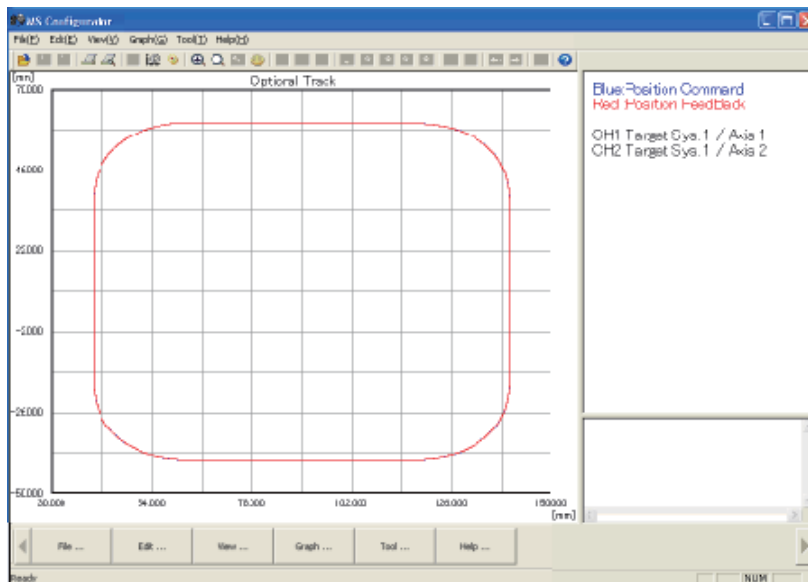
MS Configurator

File(F) Edit(E) View(V) Graph(G) Tool(T) Help(H)

Optional Track

[mm]
70.000
46000
22000
-2000
-26000
-50000

30.000 54.000 78.000 102.000 126.000 150000
[mm]

Blue:Position Command
Red:Position Feedback

CH1 Target Sys.1 / Axis 1
CH2 Target Sys.1 / Axis 2

File ... Edit ... View ... Graph ... Tool ... Help ...

Ready NUM